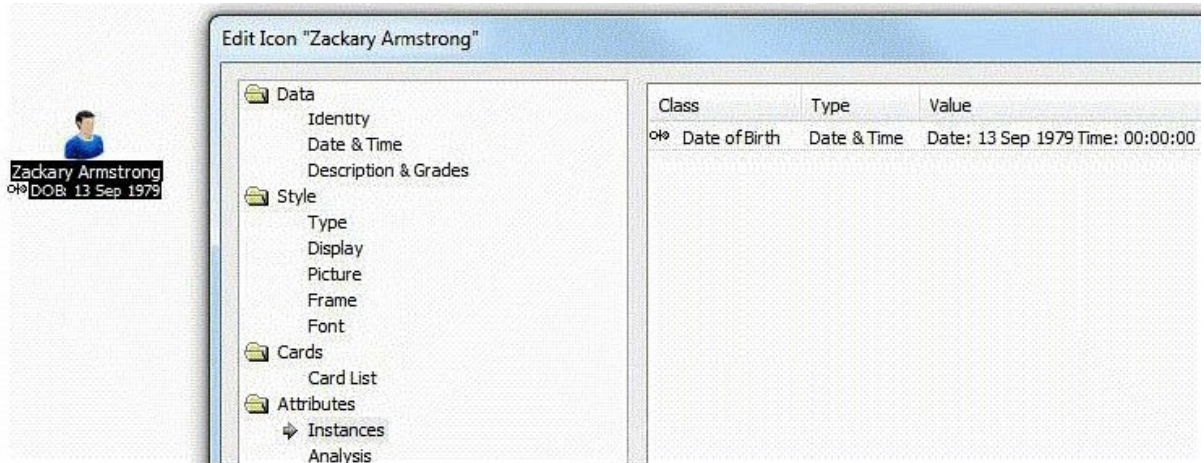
Zackary Armstrong
DOB: 13 Sep 1979

Edit Icon "Zackary Armstrong"

Data
Identity
Date & Time
Description & Grades
Style
Type
Display
Picture
Frame
Font
Cards
Card List
Attributes
Instances
Analysis

| Class | Type | Value |
|---|---|---|
| Date of Birth | Date & Time | Date: 13 Sep 1979 Time: 00:00:00 |